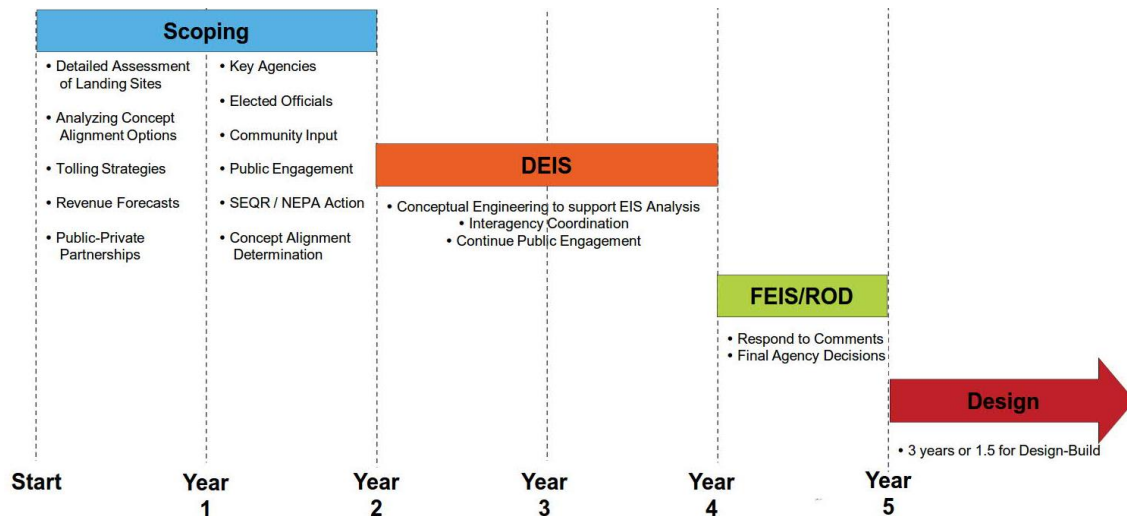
Scoping

• Detailed Assessment of Landing Sites
• Analyzing Concept Alignment Options
• Tolling Strategies
• Revenue Forecasts
• Public-Private Partnerships

• Key Agencies
• Elected Officials
• Community Input
• Public Engagement
• SEQR / NEPA Action
• Concept Alignment Determination

DEIS

• Conceptual Engineering to support EIS Analysis
• Interagency Coordination
• Continue Public Engagement

FEIS/ROD

• Respond to Comments
• Final Agency Decisions

Design

• 3 years or 1.5 for Design-Build

Start
Year 1
Year 2
Year 3
Year 4
Year 5